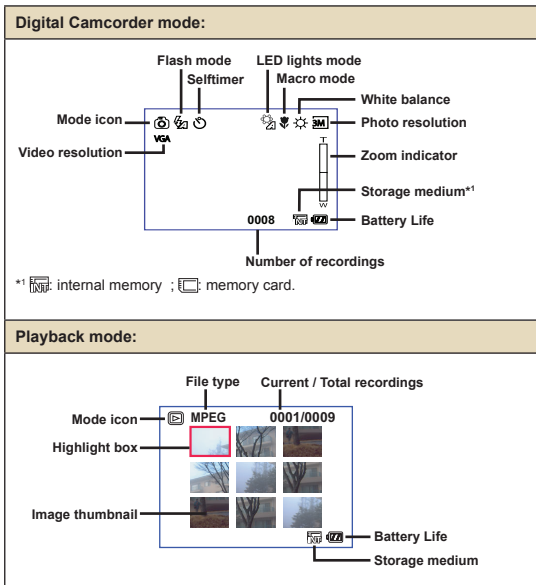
Digital Camcorder mode:

Flash mode
Selftimer
LED lights mode
Macro mode
White balance
Mode icon
Photo resolution
VGA
Video resolution
3M
T
Zoom indicator
W
Storage medium*1
0008
Battery Life
Number of recordings

*1 INT: internal memory ; : memory card.

Playback mode:

File type
Current / Total recordings
Mode icon
MPEG
0001/0009
Highlight box
Image thumbnail
Battery Life
Storage medium